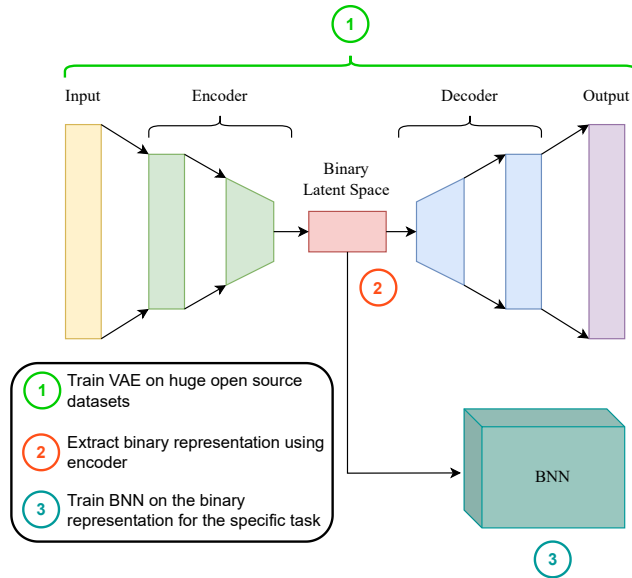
1

Input

Encoder

Decoder

Output

Binary Latent Space

2

1 Train VAE on huge open source datasets

2 Extract binary representation using encoder

3 Train BNN on the binary representation for the specific task

BNN

3